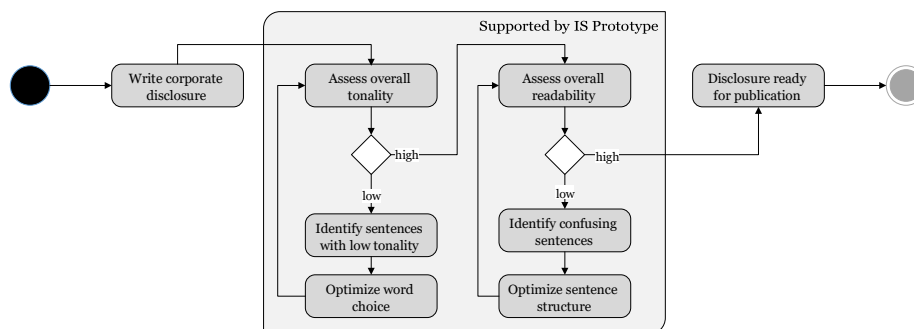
Supported by IS Prototype

Write corporate disclosure

Assess overall tonality

high

low

Identify sentences with low tonality

Optimize word choice

Assess overall readability

high

low

Identify confusing sentences

Optimize sentence structure

Disclosure ready for publication